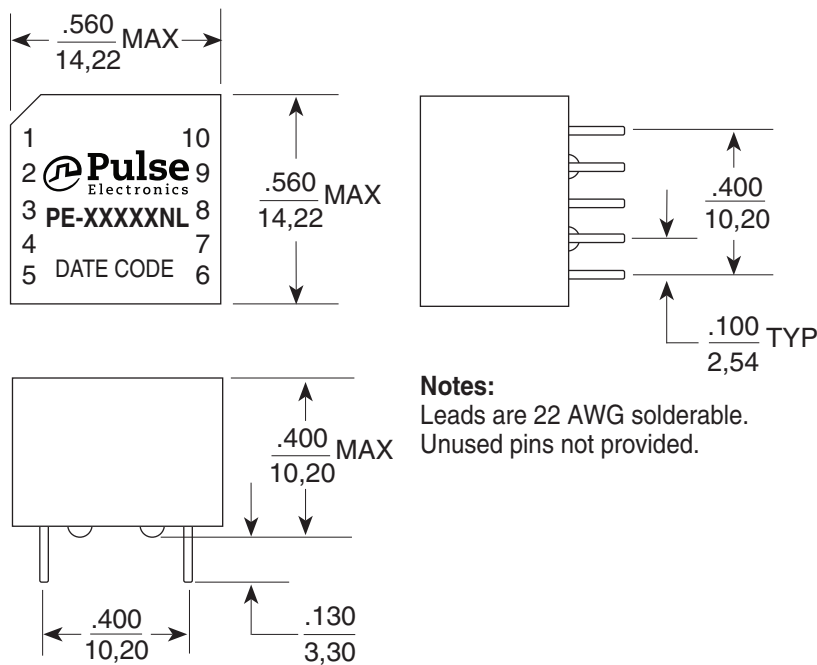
$\frac{.560}{14,22}$ MAX

1 10
2 Pulse Electronics 9
3 PE-XXXXXNL 8
4 7
5 DATE CODE 6

$\frac{.560}{14,22}$ MAX

$\frac{.400}{10,20}$

$\frac{.100}{2,54}$ TYP

$\frac{.400}{10,20}$ MAX

Notes:
Leads are 22 AWG solderable.
Unused pins not provided.

$\frac{.400}{10,20}$

$\frac{.130}{3,30}$